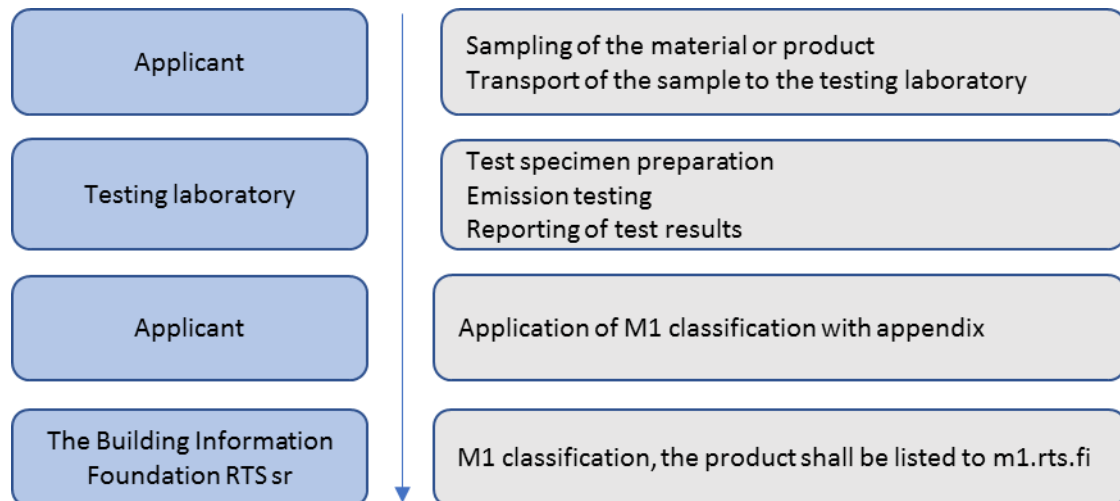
Applicant

Sampling of the material or product
Transport of the sample to the testing laboratory

Testing laboratory

Test specimen preparation
Emission testing
Reporting of test results

Applicant

Application of M1 classification with appendix

The Building Information Foundation RTS sr

M1 classification, the product shall be listed to m1.rts.fi